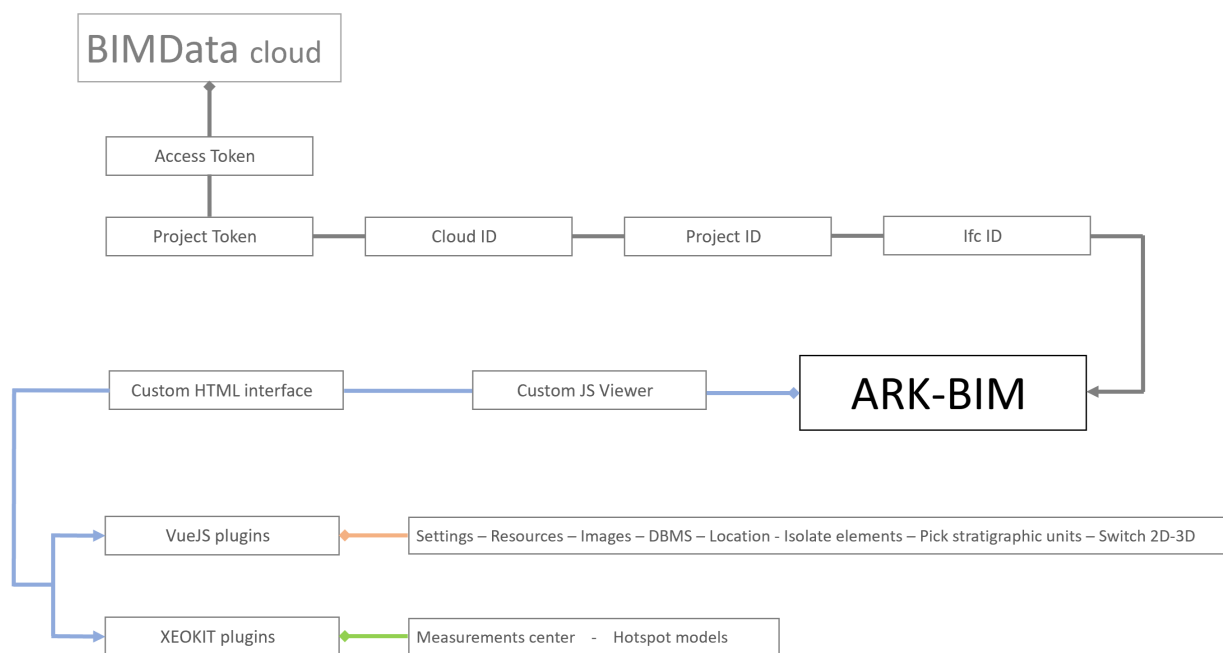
BIMData cloud

Access Token

Project Token

Cloud ID

Project ID

Ifc ID

ARK-BIM

Custom JS Viewer

Custom HTML interface

VueJS plugins

Settings – Resources – Images – DBMS – Location - Isolate elements – Pick stratigraphic units – Switch 2D-3D

XEOKIT plugins

Measurements center - Hotspot models